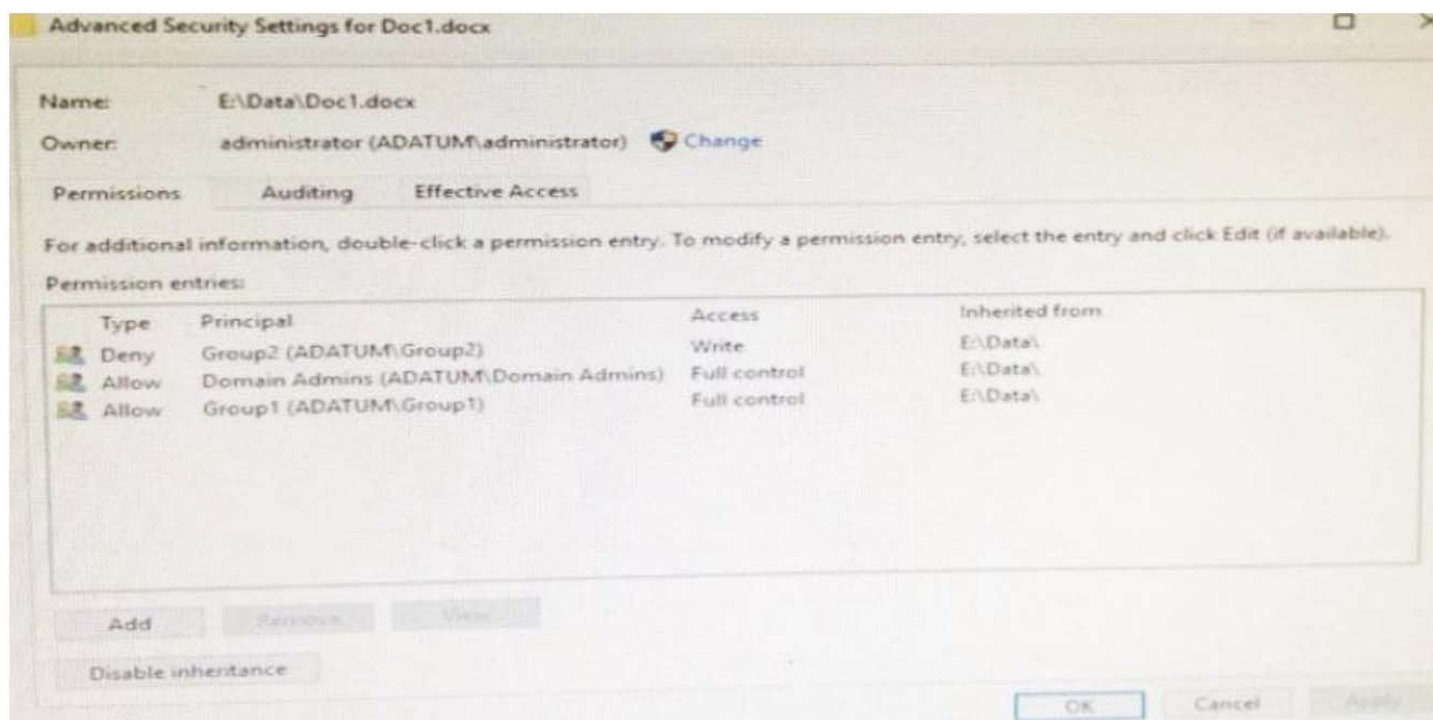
Advanced Security Settings for Doc1.docx

Name: E:\Data\Doc1.docx
Owner: administrator (ADATUM\administrator) Change

Permissions | Auditing | Effective Access

For additional information, double-click a permission entry. To modify a permission entry, select the entry and click Edit (if available).

Permission entries:

| Type | Principal | Access | Inherited from |
|---|---|---|---|
| Deny | Group2 (ADATUM\Group2) | Write | E:\Data\ |
| Allow | Domain Admins (ADATUM\Domain Admins) | Full control | E:\Data\ |
| Allow | Group1 (ADATUM\Group1) | Full control | E:\Data\ |

Add | Remove | View

Disable inheritance

OK | Cancel | Apply